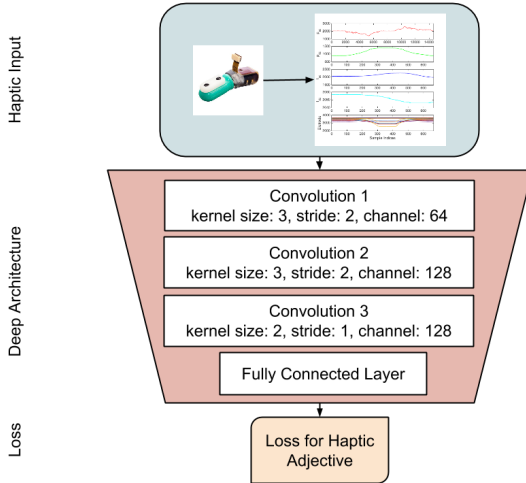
Haptic Input

Sample index

Deep Architecture

Convolution 1
kernel size: 3, stride: 2, channel: 64

Convolution 2
kernel size: 3, stride: 2, channel: 128

Convolution 3
kernel size: 2, stride: 1, channel: 128

Fully Connected Layer

Loss

Loss for Haptic Adjective